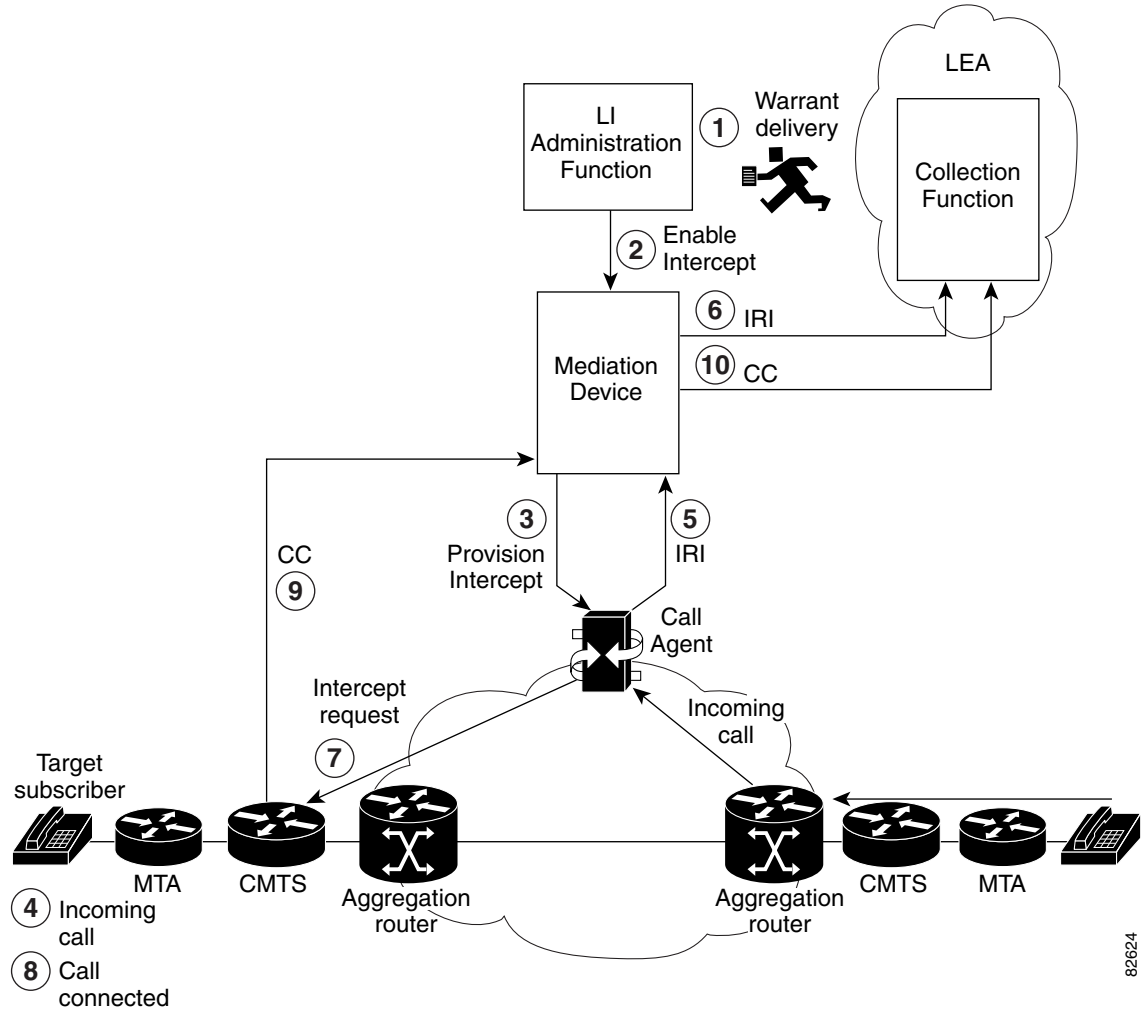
LEA

LI Administration Function

1 Warrant delivery

Collection Function

2 Enable Intercept

6 IRI

Mediation Device

10 CC

3 Provision Intercept

5 IRI

CC

9

Call Agent

Intercept request

Incoming call

7

Target subscriber

MTA

CMTS

Aggregation router

Aggregation router

CMTS

MTA

4 Incoming call

8 Call connected

82624